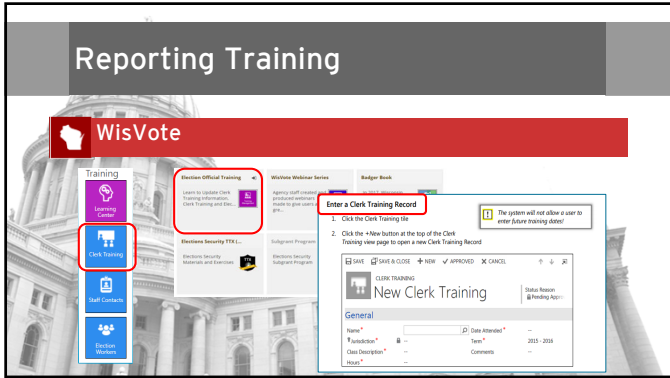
Reporting Training

WisVote

Training

Learning Center

Clerk Training

Staff Contacts

Election Workers

Election Official Training

Learn to Update Clerk Training Information. Clerk Training and Ele...

WisVote Webinar Series

Agency staff created and produced webinars made to give users a gre...

Badger Book

Elections Security TTX (...

Elections Security Materials and Exercises

Subgrant Program

Subgrant Program

Enter a Clerk Training Record

1. Click the Clerk Training tile

2. Click the +New button at the top of the Clerk Training view page to open a new Clerk Training Record

The system will not allow a user to enter future training dates!

SAVE SAVE & CLOSE + NEW ✓ APPROVED ✕ CANCEL

CLERK TRAINING
New Clerk Training

Status Reason
Pending Appr

General

Name *
Date Attended * --
Jurisdiction * --
Term * 2015 - 2016
Class Description * --
Comments --
Hours * --